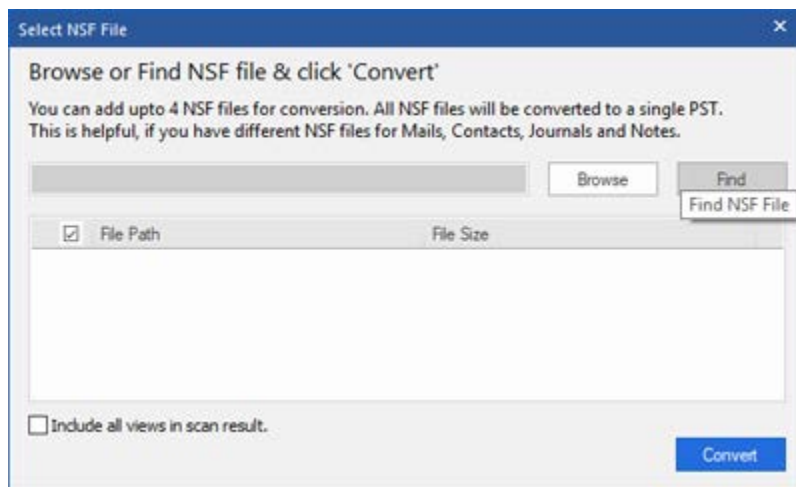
Select NSF File

×

Browse or Find NSF file & click 'Convert'

You can add upto 4 NSF files for conversion. All NSF files will be converted to a single PST. This is helpful, if you have different NSF files for Mails, Contacts, Journals and Notes.

Browse

Find

Find NSF File

| ☑ | File Path | File Size |
|---|---|---|

Include all views in scan result.

Convert